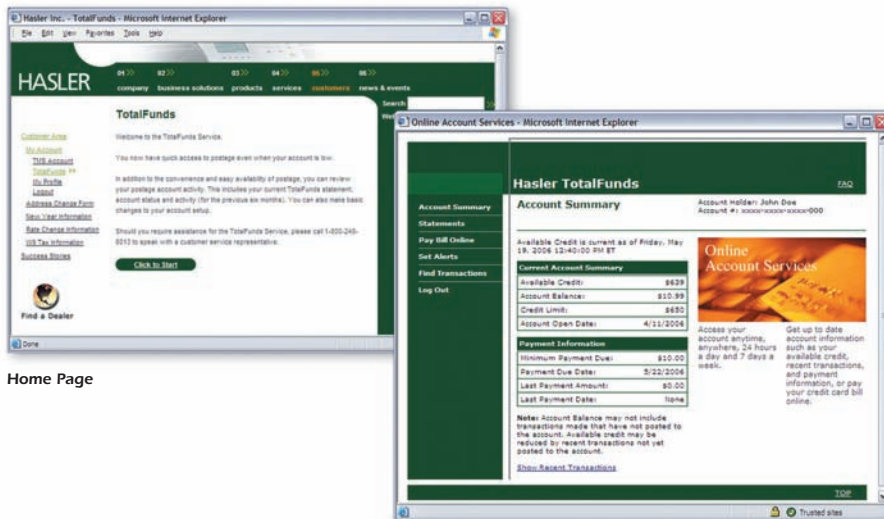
Hasler Inc. - TotalFunds - Microsoft Internet Explorer

File Edit View Favorites Tools Help

HASLER

01 company 02 business solutions 03 products 04 services 05 customers 06 news & events

Search

Customer Area
My Account
TMS Account
TotalFunds
My Profile
Logout
Address Change Form
New Year Information
Rate Change Information
W9 Tax Information
Success Stories

Find a Dealer

TotalFunds

Welcome to the TotalFunds Service.

You now have quick access to postage even when your account is low.

In addition to the convenience and easy availability of postage, you can review your postage account activity. This includes your current TotalFunds statement, account status and activity (for the previous six months). You can also make basic changes to your account setup.

Should you require assistance for the TotalFunds Service, please call 1-800-249-5013 to speak with a customer service representative.

Click to Start

Done

Home Page

Online Account Services - Microsoft Internet Explorer

Hasler TotalFunds

FAQ

Account Summary
Statements
Pay Bill Online
Set Alerts
Find Transactions
Log Out

Account Summary

Account Holder: John Doe
Account #: xxxx-xxxx-xxxx-000

Available Credit is current as of Friday, May 19, 2006 12:40:00 PM ET

| Current Account Summary | |
|---|---|
| Available Credit: | $639 |
| Account Balance: | $10.99 |
| Credit Limit: | $650 |
| Account Open Date: | 4/11/2006 |

| Payment Information | |
|---|---|
| Minimum Payment Due: | $10.00 |
| Payment Due Date: | 5/22/2006 |
| Last Payment Amount: | $0.00 |
| Last Payment Date: | None |

Note: Account Balance may not include transactions made that have not posted to the account. Available credit may be reduced by recent transactions not yet posted to the account.

Show Recent Transactions

Online Account Services

Access your account anytime, anywhere, 24 hours a day and 7 days a week.

Get up to date account information such as your available credit, recent transactions, and payment information, or pay your credit card bill online.

TOP

Trusted sites